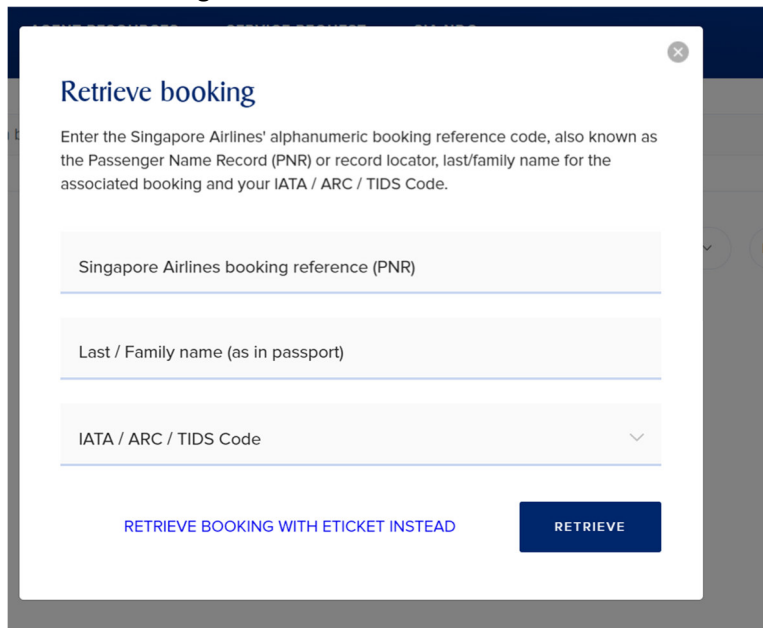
Retrieve booking

Enter the Singapore Airlines' alphanumeric booking reference code, also known as the Passenger Name Record (PNR) or record locator, last/family name for the associated booking and your IATA / ARC / TIDS Code.

Singapore Airlines booking reference (PNR)

Last / Family name (as in passport)

IATA / ARC / TIDS Code

RETRIEVE BOOKING WITH ETICKET INSTEAD

RETRIEVE